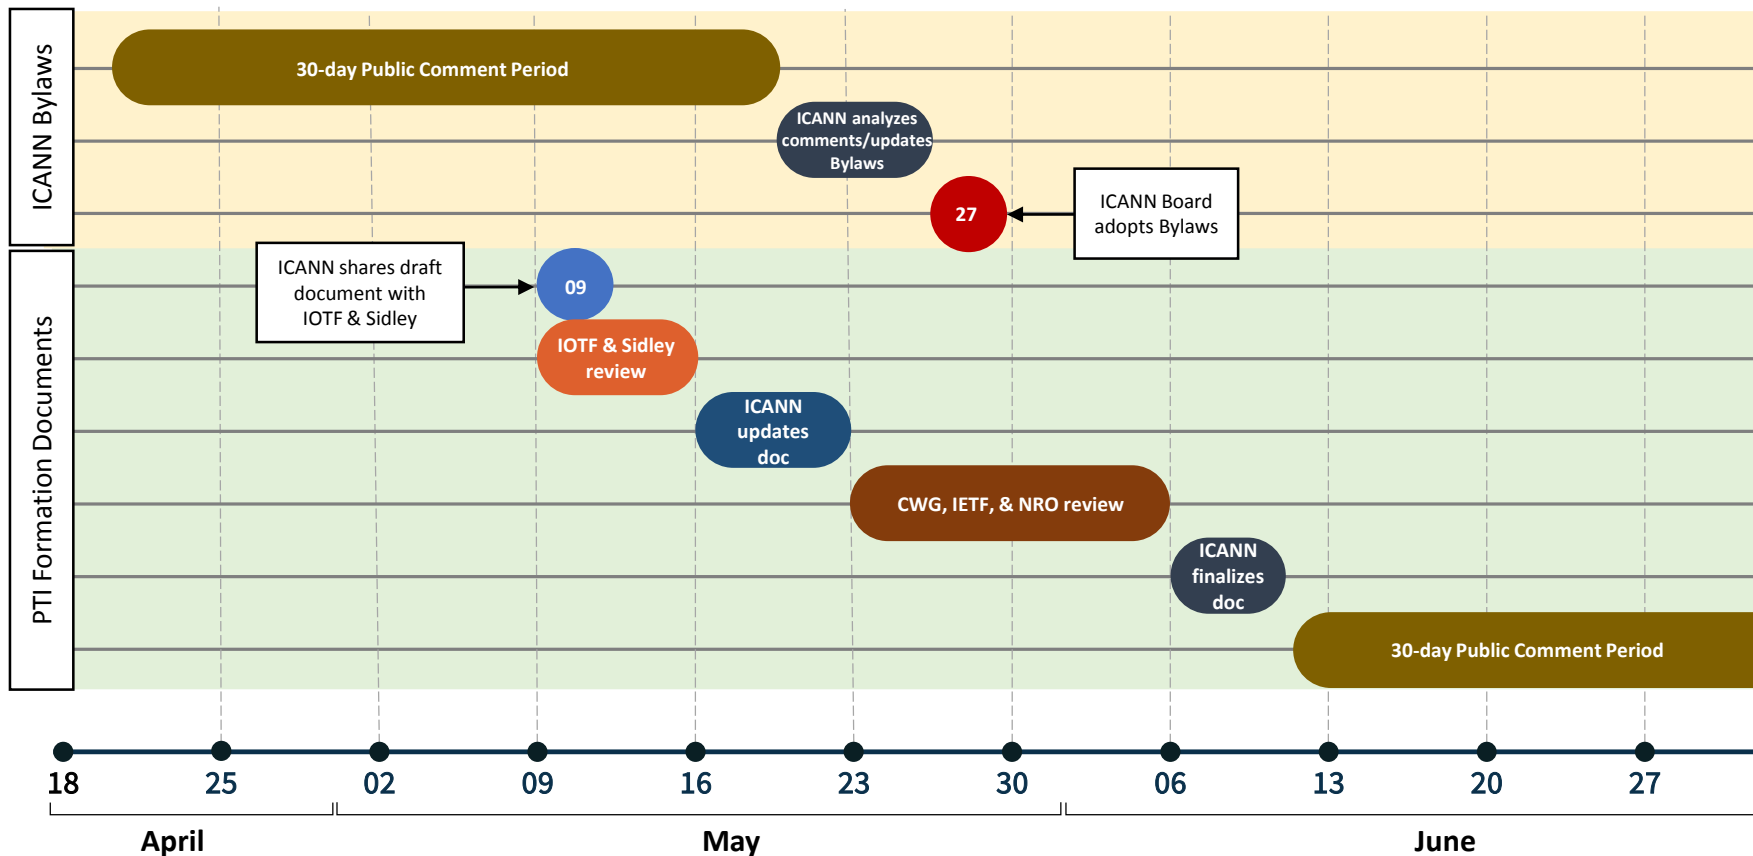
ICANN Bylaws

30-day Public Comment Period

ICANN analyzes comments/updates Bylaws

27

ICANN Board adopts Bylaws

PTI Formation Documents

ICANN shares draft document with IOTF & Sidley

09

IOTF & Sidley review

ICANN updates doc

CWG, IETF, & NRO review

ICANN finalizes doc

30-day Public Comment Period

18 25 02 09 16 23 30 06 13 20 27

April

May

June